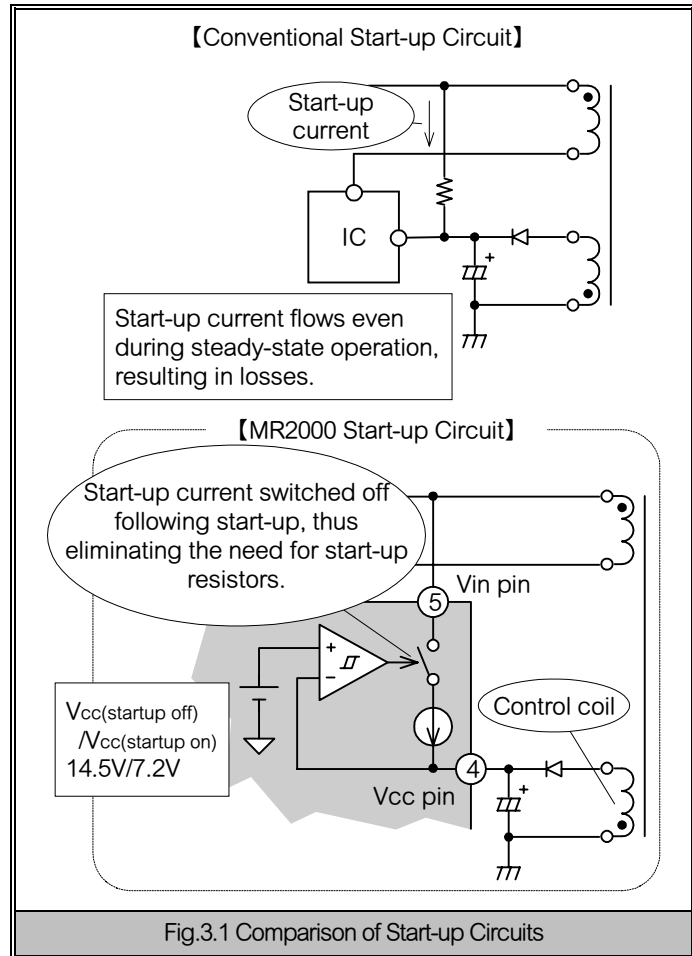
【Conventional Start-up Circuit】

Start-up current

IC

+

Start-up current flows even during steady-state operation, resulting in losses.

【MR2000 Start-up Circuit】

Start-up current switched off following start-up, thus eliminating the need for start-up resistors.

5

Vin pin

+

−

Control coil

Vcc(startup off) /Vcc(startup on) 14.5V/7.2V

4

Vcc pin

+

Fig.3.1 Comparison of Start-up Circuits